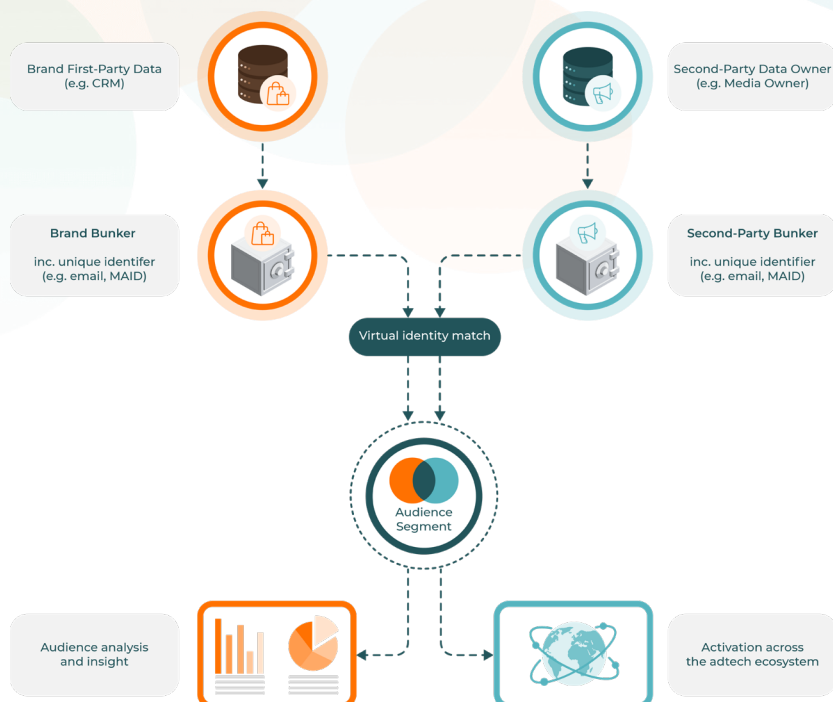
Brand First-Party Data (e.g. CRM)

Second-Party Data Owner (e.g. Media Owner)

Brand Bunker

inc. unique identifer (e.g. email, MAID)

Second-Party Bunker

inc. unique identifier (e.g. email, MAID)

Virtual identity match

Audience Segment

Audience analysis and insight

Activation across the adtech ecosystem